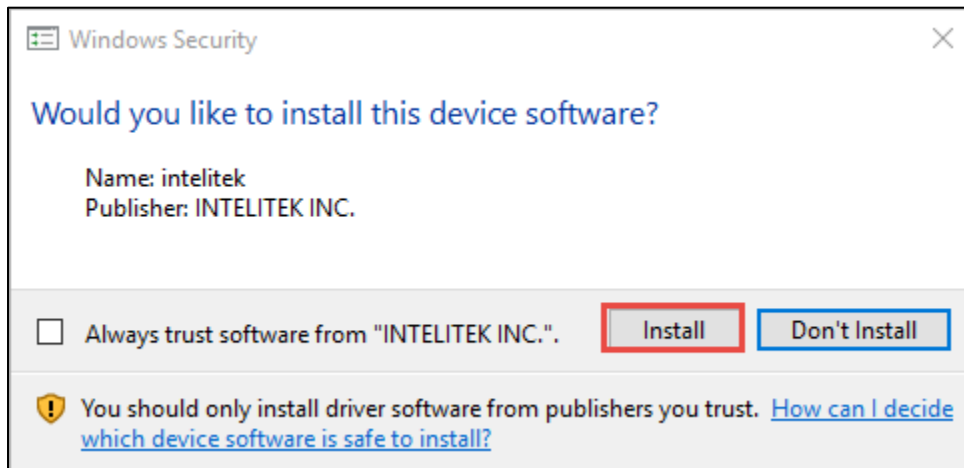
Windows Security

Would you like to install this device software?

Name: intelitek
Publisher: INTELITEK INC.

Always trust software from "INTELITEK INC.".

Install

Don't Install

You should only install driver software from publishers you trust. How can I decide which device software is safe to install?